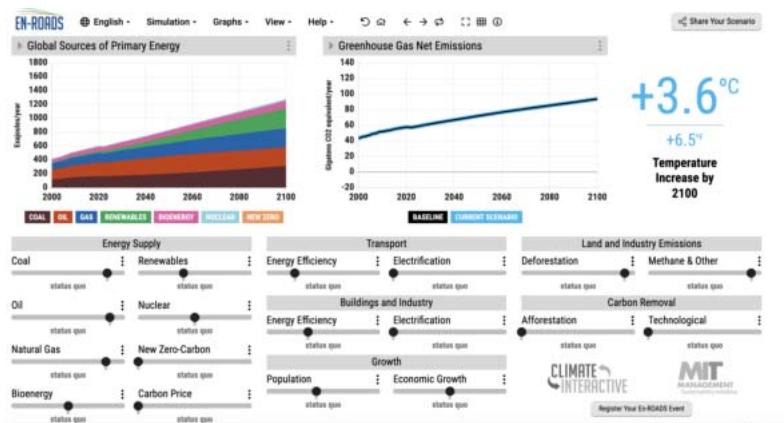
EN-ROADS English Simulation Graphs View Help Share Your Scenario

Global Sources of Primary Energy

1800
1600
1400
1200
1000
800
600
400
200
0

Exajoules/year

2000 2020 2040 2060 2080 2100

COAL OIL GAS RENEWABLES BIOENERGY NUCLEAR NEW ZERO

Greenhouse Gas Net Emissions

140
120
100
80
60
40
20
0
−20

Gigatons CO2 equivalent/year

2000 2020 2040 2060 2080 2100

BASELINE CURRENT SCENARIO

+3.6°C
+6.5°F
Temperature Increase by 2100

Energy Supply
Coal
status quo
Renewables
status quo
Oil
status quo
Nuclear
status quo
Natural Gas
status quo
New Zero-Carbon
status quo
Bioenergy
status quo
Carbon Price
status quo

Transport
Energy Efficiency
status quo
Electrification
status quo

Buildings and Industry
Energy Efficiency
status quo
Electrification
status quo

Growth
Population
status quo
Economic Growth
status quo

Land and Industry Emissions
Deforestation
status quo
Methane & Other
status quo

Carbon Removal
Afforestation
status quo
Technological
status quo

CLIMATE INTERACTIVE
MIT MANAGEMENT

Register Your En-ROADS Event